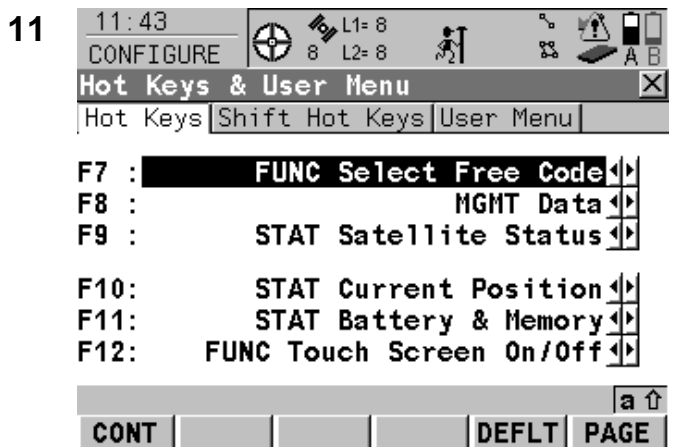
11

11:43
CONFIGURE

8 L1= 8
8 L2= 8

A B

Hot Keys & User Menu

Hot Keys | Shift Hot Keys | User Menu

| | |
|---|---|
| F7 : | FUNC Select Free Code |
| F8 : | MGMT Data |
| F9 : | STAT Satellite Status |
| F10: | STAT Current Position |
| F11: | STAT Battery & Memory |
| F12: | FUNC Touch Screen On/Off |

a ⇧

CONT | DEFLT | PAGE